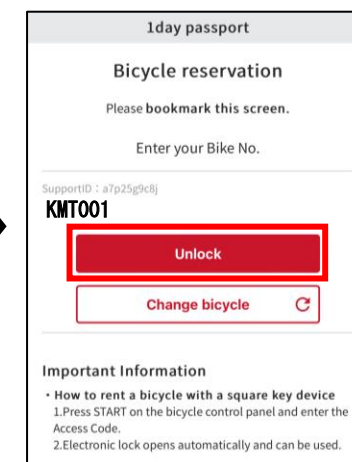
1day passport

Bicycle reservation

Please bookmark this screen.

Enter your Bike No.

SupportID：a7p25g9c8j

KMT001

Unlock

Change bicycle

Important Information

・How to rent a bicycle with a square key device
1.Press START on the bicycle control panel and enter the Access Code.
2.Electronic lock opens automatically and can be used.